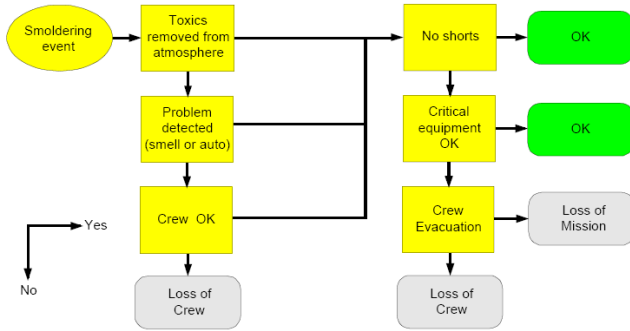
Smoldering event

Toxics removed from atmosphere

Problem detected (smell or auto)

Crew OK

Loss of Crew

No shorts

OK

Critical equipment OK

OK

Crew Evacuation

Loss of Mission

Loss of Crew

Yes

No